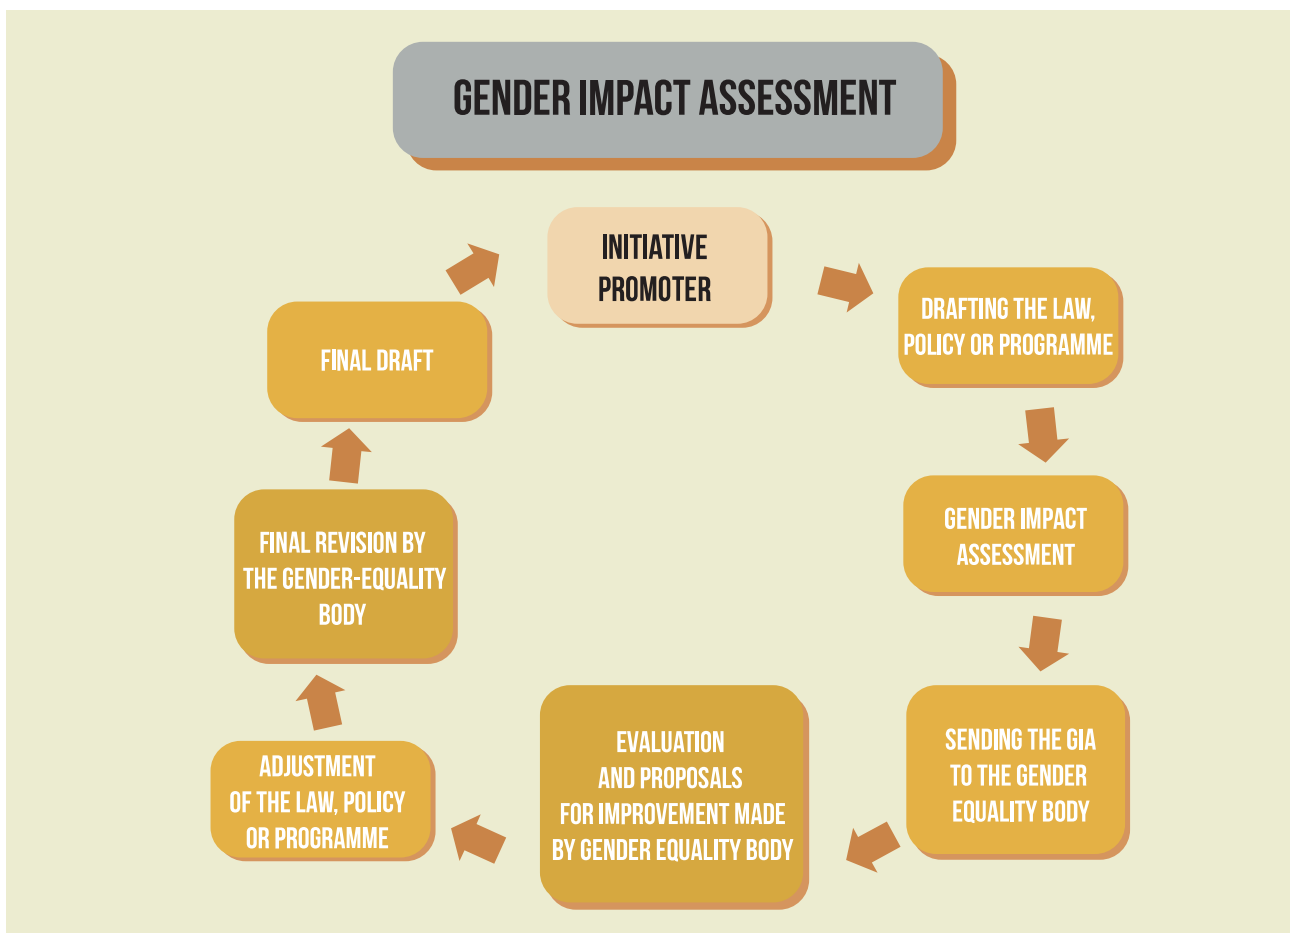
GENDER IMPACT ASSESSMENT

INITIATIVE PROMOTER

DRAFTING THE LAW, POLICY OR PROGRAMME

GENDER IMPACT ASSESSMENT

SENDING THE GIA TO THE GENDER EQUALITY BODY

EVALUATION AND PROPOSALS FOR IMPROVEMENT MADE BY GENDER EQUALITY BODY

ADJUSTMENT OF THE LAW, POLICY OR PROGRAMME

FINAL REVISION BY THE GENDER-EQUALITY BODY

FINAL DRAFT